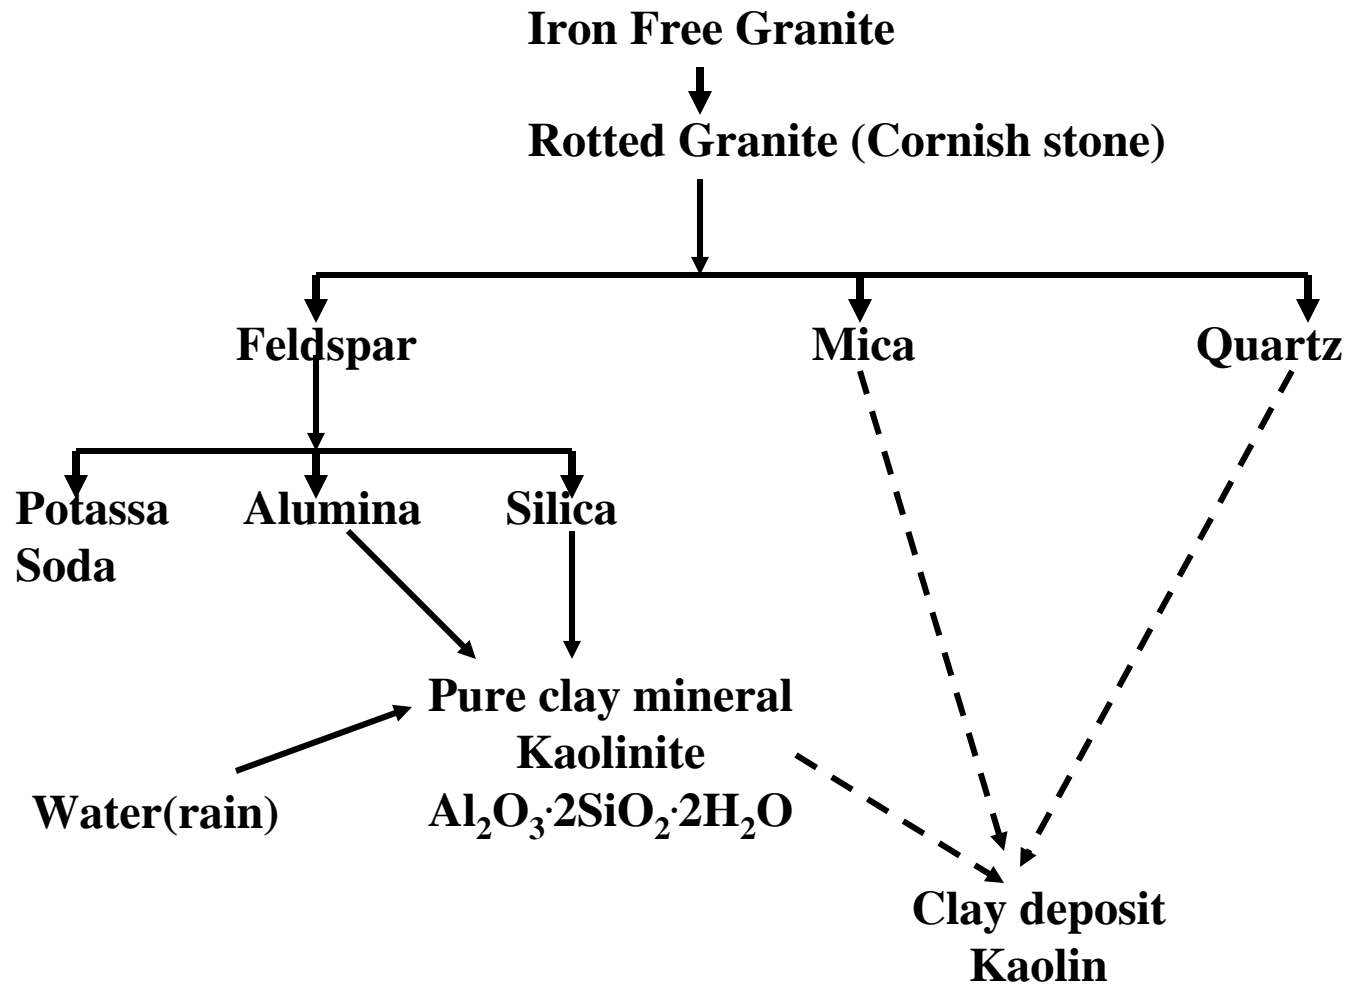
Iron Free Granite

Rotted Granite (Cornish stone)

Feldspar

Mica

Quartz

Potassa
Soda

Alumina

Silica

Pure clay mineral
Kaolinite
$Al_2O_3 \cdot 2SiO_2 \cdot 2H_2O$

Water(rain)

Clay deposit
Kaolin